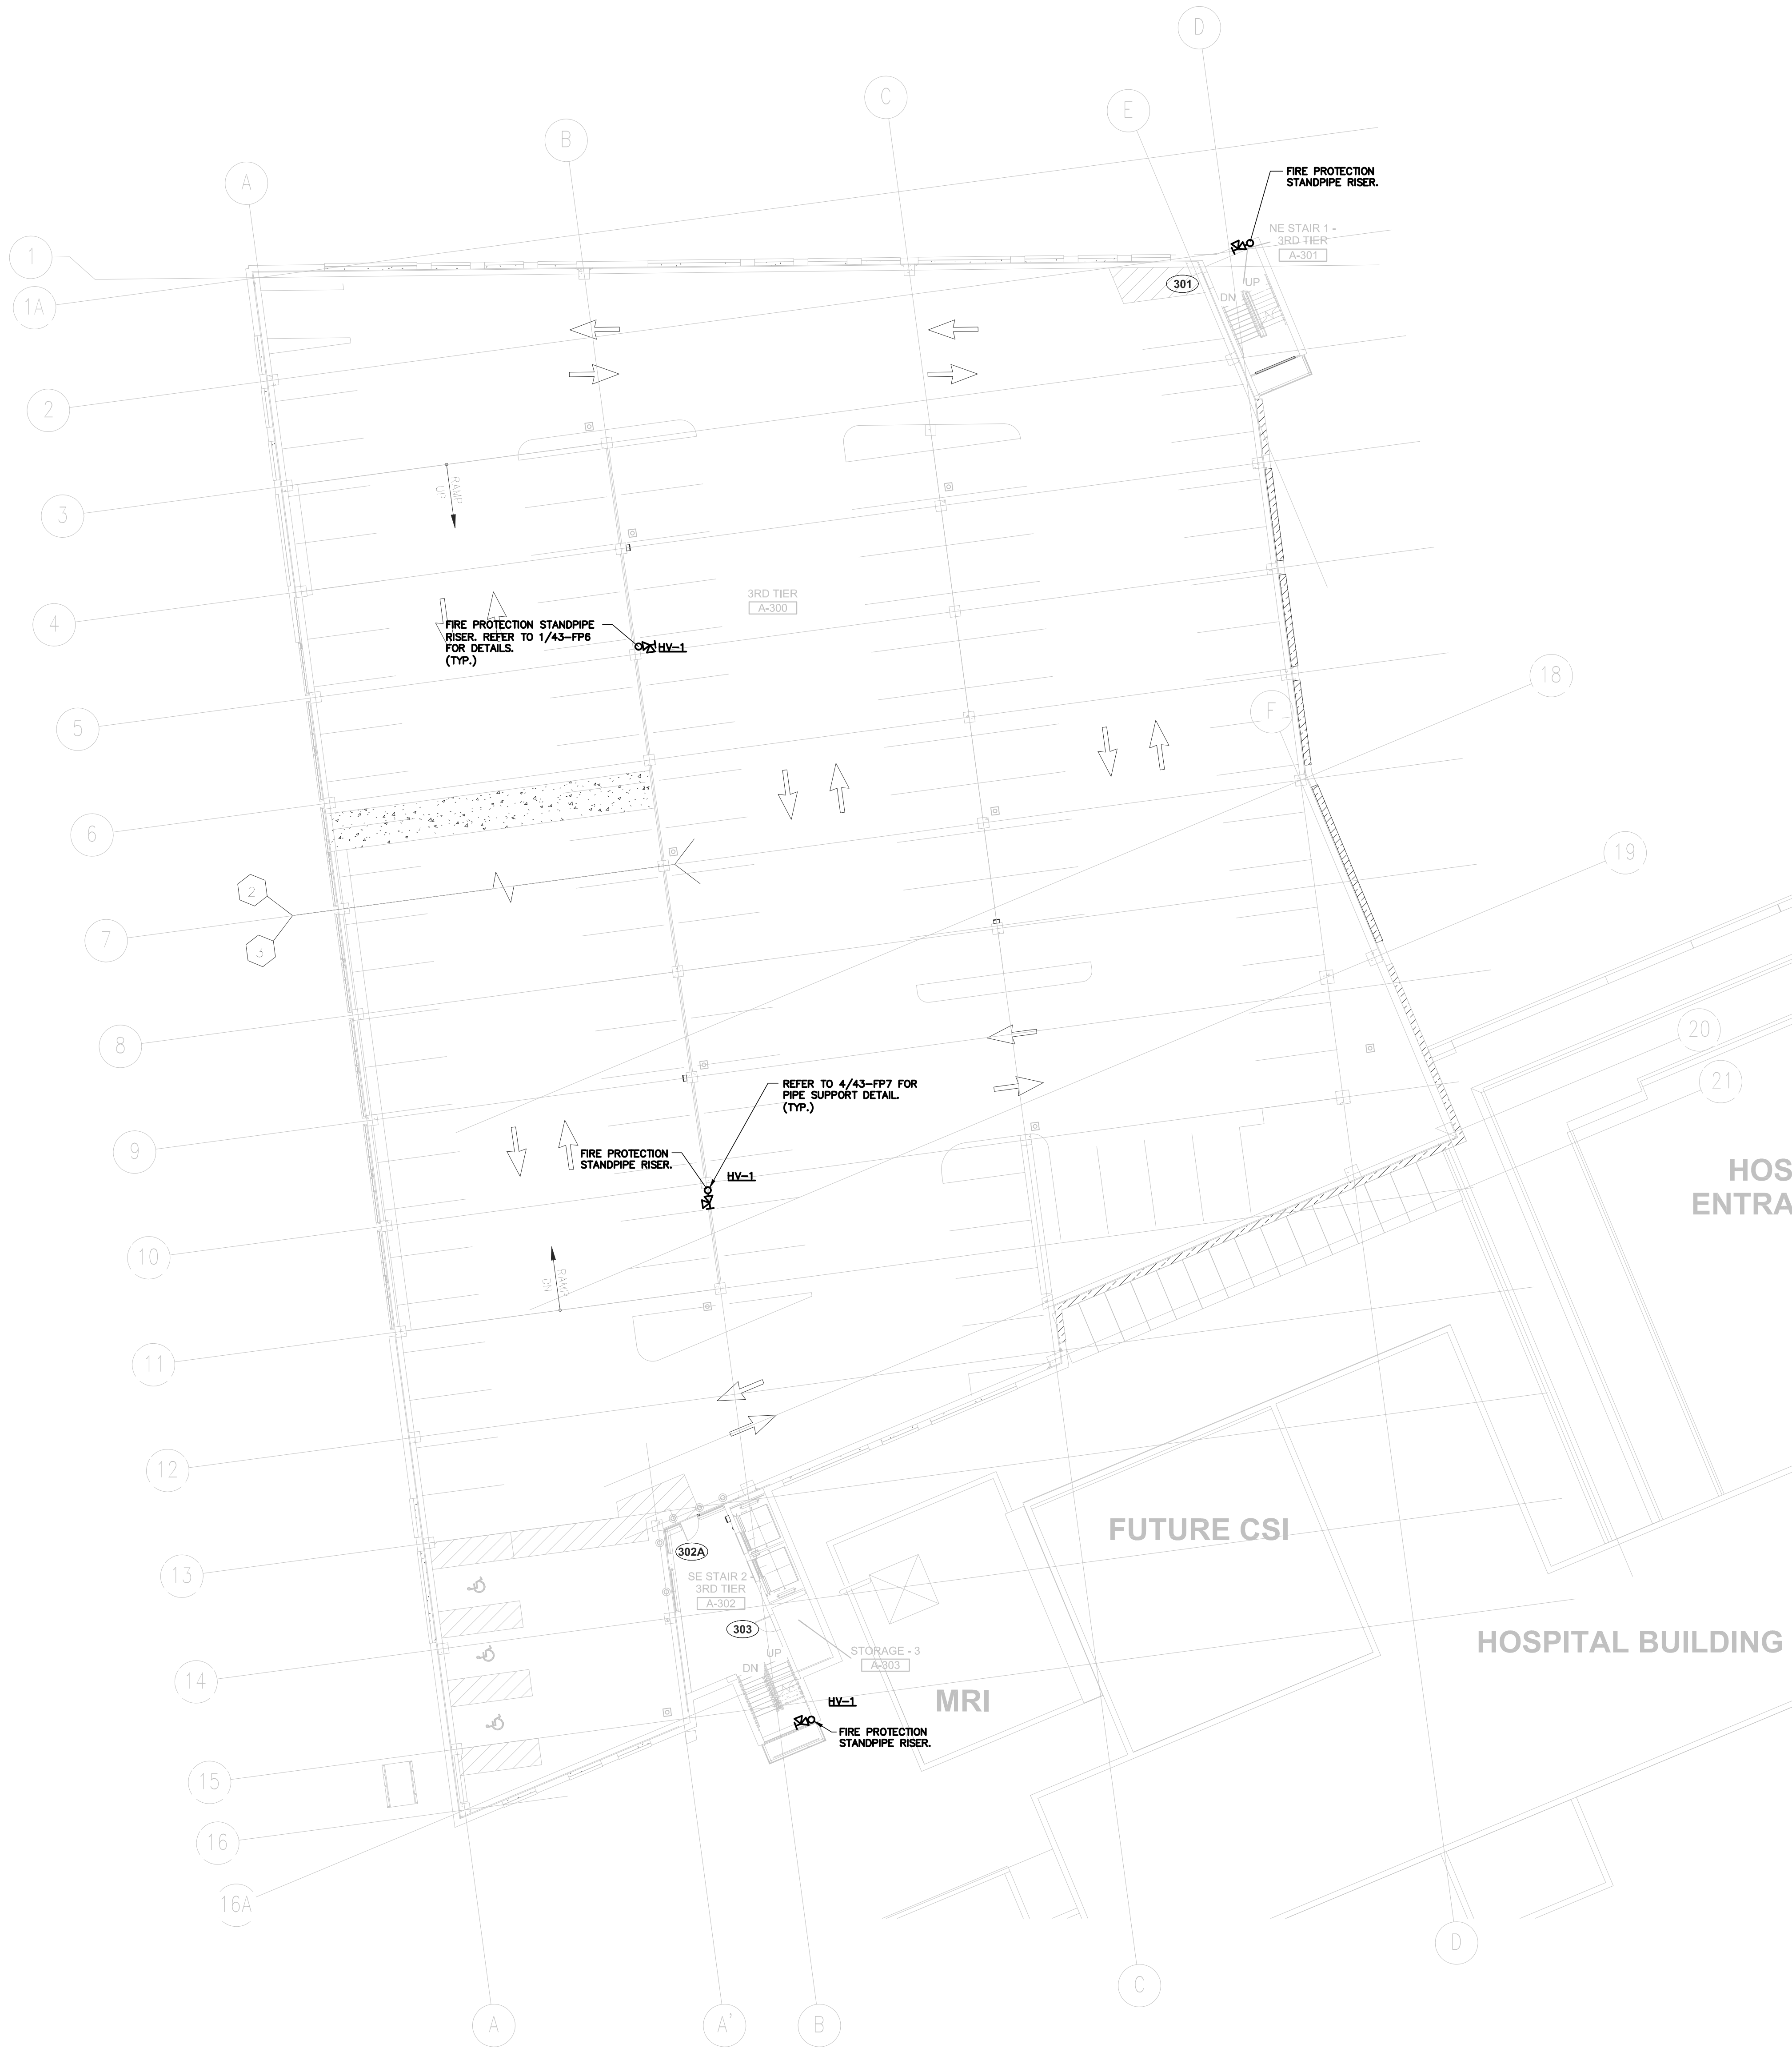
D
C
E
B
A
FIRE PROTECTION STANDPIPE RISER.
NE STAIR 1 - 3RD TIER
A-301
1
1A
301
DN
UP
2
3
RAMP UP
4
3RD TIER
A-300
FIRE PROTECTION STANDPIPE RISER. REFER TO 1/43-FP6 FOR DETAILS. (TYP.)
HV-1
5
18
F
6
19
2
7
3
8
20
21
REFER TO 4/43-FP7 FOR PIPE SUPPORT DETAIL. (TYP.)
9
FIRE PROTECTION STANDPIPE RISER.
HV-1
HOS
ENTRA
10
RAMP DN
11
12
13
302A
FUTURE CSI
SE STAIR 2 - 3RD TIER
A-302
14
303
UP
DN
STORAGE - 3
A-303
HOSPITAL BUILDING
HV-1
MRI
FIRE PROTECTION STANDPIPE RISER.
15
16
16A
D
C
A
A'
B